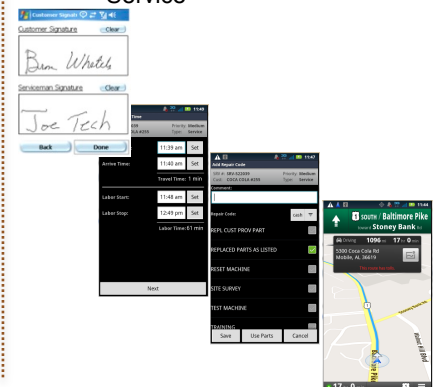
Service

Customer Signature

Customer Signature Clear

Bum Whitels

Serviceman Signature Clear

Joe Tech

Back Done

11:49

Time

Priority: Medium
Type: Service

11:39 am Set

Arrive Time: 11:40 am Set

Travel Time: 1 min

Labor Start: 11:48 am Set

Labor Stop: 12:49 pm Set

Labor Time: 61 min

Next

11:47

Add Repair Code

SRV #: SRV-922609 Priority: Medium
Cust: COCA COLA 4259 Type: Service

Comment:

Repair Code: cash

REPL CUST PROV PART

REPLACED PARTS AS LISTED

RESET MACHINE

SITE SURVEY

TEST MACHINE

TRAINING

Save Use Parts Cancel

11:44

SOUTH / Baltimore Pike

Stoney Bank

Driving 1096 17

5300 Coca Cola Rd
Mobile, AL 36619

17